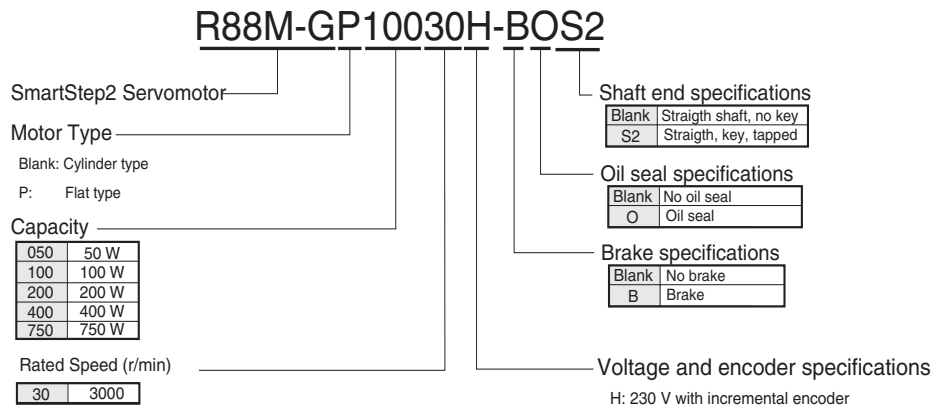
R88M-GP10030H-BOS2

SmartStep2 Servomotor

Motor Type

Blank: Cylinder type

P: Flat type

Capacity

| 050 | 50 W |
|---|---|
| 100 | 100 W |
| 200 | 200 W |
| 400 | 400 W |
| 750 | 750 W |

Rated Speed (r/min)

| 30 | 3000 |
|---|---|

Shaft end specifications

| Blank | Straigth shaft, no key |
|---|---|
| S2 | Straigth, key, tapped |

Oil seal specifications

| Blank | No oil seal |
|---|---|
| O | Oil seal |

Brake specifications

| Blank | No brake |
|---|---|
| B | Brake |

Voltage and encoder specifications

H: 230 V with incremental encoder